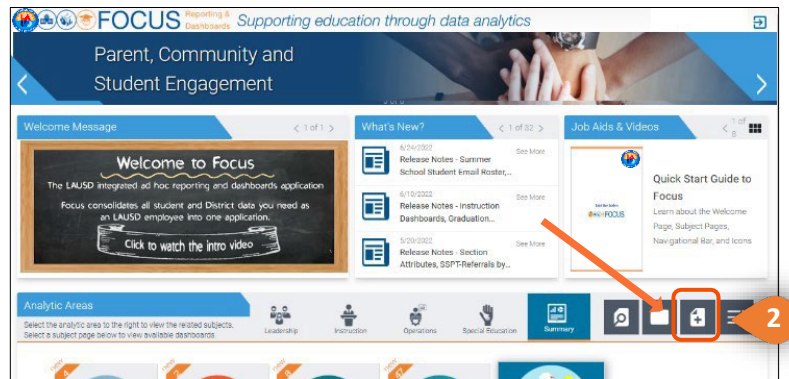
FOCUS Reporting & Dashboards Supporting education through data analytics

Parent, Community and Student Engagement

Welcome Message
< 1 of 1 >

Welcome to Focus

The LAUSD integrated ad hoc reporting and dashboards application

Focus consolidates all student and District data you need as an LAUSD employee into one application.

Click to watch the intro video

What's New?
< 1 of 32 >

6/24/2022
Release Notes - Summer School Student Email Roster,...
See More

6/10/2022
Release Notes - Instruction Dashboards, Graduation...
See More

5/20/2022
Release Notes - Section Attributes, SSPT-Referrals by...
See More

Job Aids & Videos
< 1 of 8 >

Quick Start Guide to Focus
Learn about the Welcome Page, Subject Pages, Navigational Bar, and Icons

FOCUS

Analytic Areas
Select the analytic area to the right to view the related subjects.
Select a subject page below to view available dashboards.

Leadership
Instruction
Operations
Special Education
Summary

2